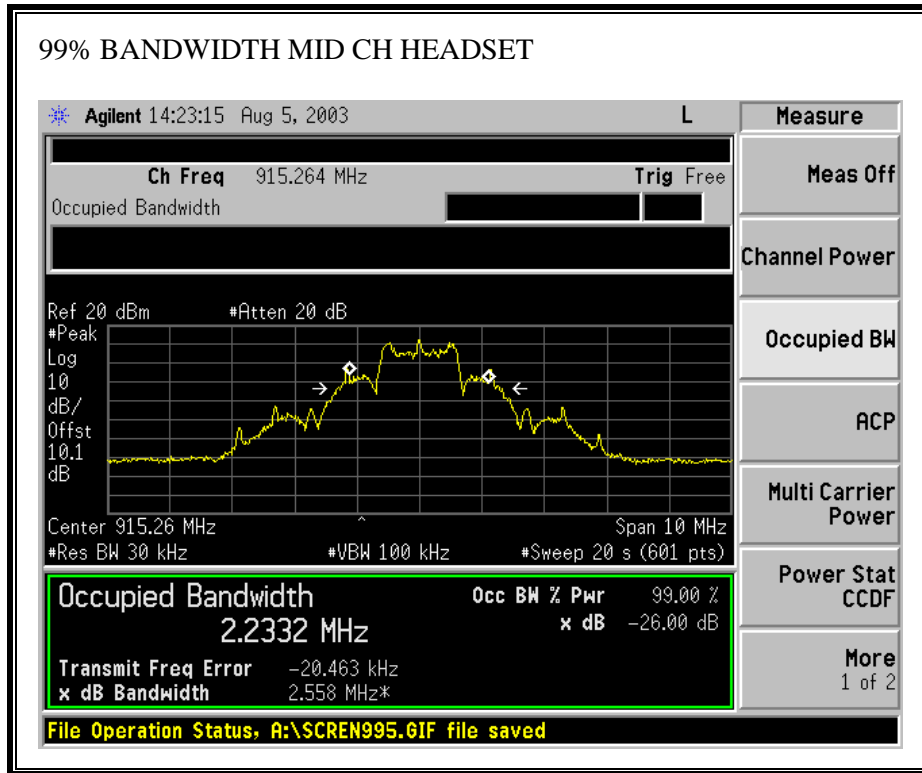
99% BANDWIDTH MID CH HEADSET

Agilent 14:23:15 Aug 5, 2003

L

Measure

Ch Freq 915.264 MHz

Trig Free

Occupied Bandwidth

Meas Off

Channel Power

Ref 20 dBm #Atten 20 dB

#Peak
Log
10
dB/
Offst
10.1
dB

Occupied BW

ACP

Multi Carrier Power

Center 915.26 MHz

Span 10 MHz

#Res BW 30 kHz

#VBW 100 kHz

#Sweep 20 s (601 pts)

Occupied Bandwidth

2.2332 MHz

Occ BW % Pwr 99.00 %

x dB -26.00 dB

Transmit Freq Error -20.463 kHz

x dB Bandwidth 2.558 MHz*

Power Stat CCDF

More 1 of 2

File Operation Status, A:\SCREN995.GIF file saved